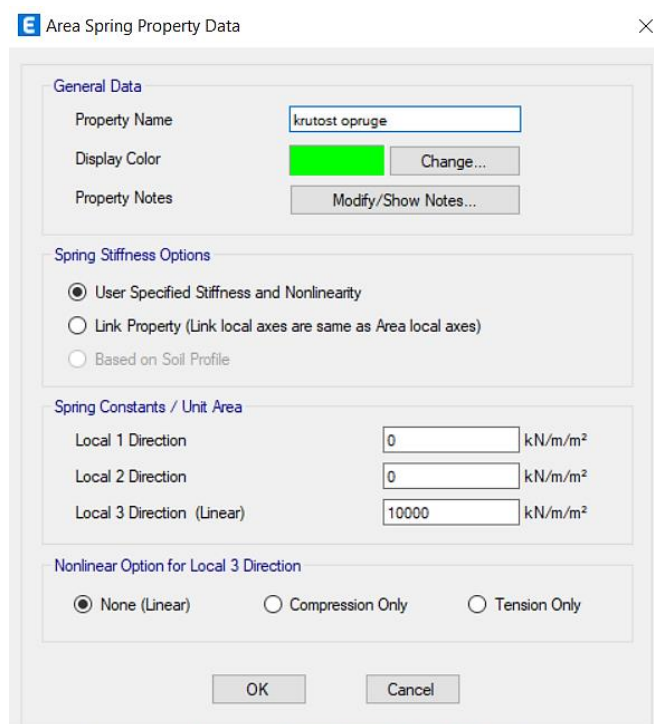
E Area Spring Property Data

×

General Data

Property Name krutost opruge

Display Color Change...

Property Notes Modify/Show Notes...

Spring Stiffness Options

User Specified Stiffness and Nonlinearity

Link Property (Link local axes are same as Area local axes)

Based on Soil Profile

Spring Constants / Unit Area

Local 1 Direction 0 kN/m/m²

Local 2 Direction 0 kN/m/m²

Local 3 Direction (Linear) 10000 kN/m/m²

Nonlinear Option for Local 3 Direction

None (Linear) Compression Only Tension Only

OK Cancel